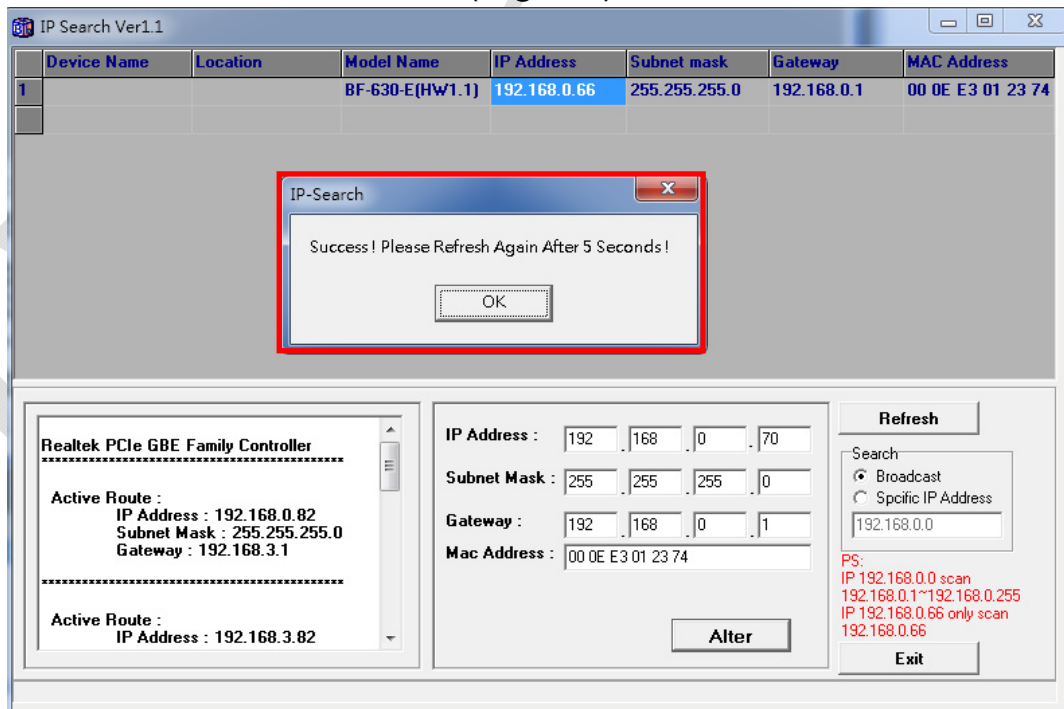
IP Search Ver1.1

|  | Device Name | Location | Model Name | IP Address | Subnet mask | Gateway | MAC Address |
|---|---|---|---|---|---|---|---|
| 1 |  |  | BF-630-E(HW1.1) | 192.168.0.66 | 255.255.255.0 | 192.168.0.1 | 00 0E E3 01 23 74 |

IP-Search

Success ! Please Refresh Again After 5 Seconds !

OK

Realtek PCIe GBE Family Controller
**********************************************

Active Route :
IP Address : 192.168.0.82
Subnet Mask : 255.255.255.0
Gateway : 192.168.3.1

**********************************************

Active Route :
IP Address : 192.168.3.82

IP Address : 192 . 168 . 0 . 70

Subnet Mask : 255 . 255 . 255 . 0

Gateway : 192 . 168 . 0 . 1

Mac Address : 00 0E E3 01 23 74

Alter

Refresh

Search
Broadcast
Spcific IP Address
192.168.0.0

PS:
IP 192.168.0.0 scan 192.168.0.1~192.168.0.255
IP 192.168.0.66 only scan 192.168.0.66

Exit